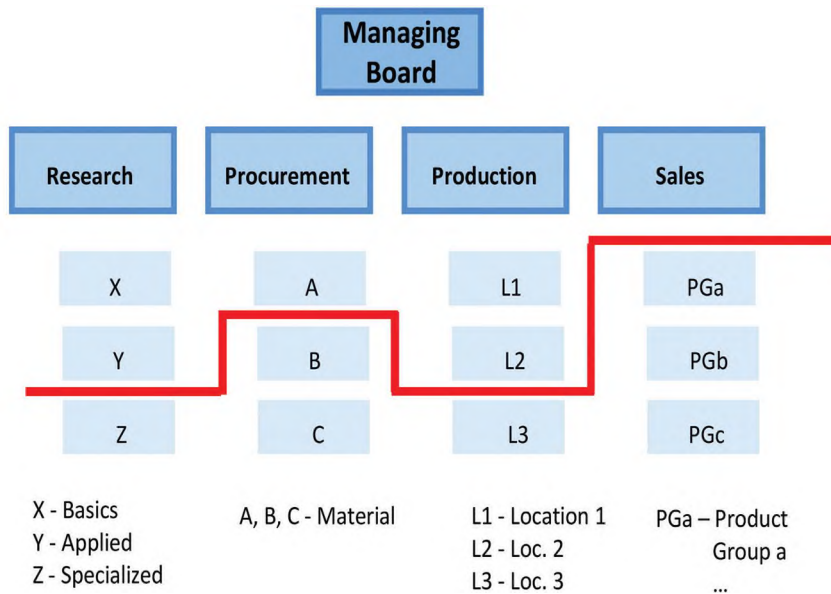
Managing Board

Research

Procurement

Production

Sales

X

A

L1

PGa

Y

B

L2

PGb

Z

C

L3

PGc

X - Basics
Y - Applied
Z - Specialized

A, B, C - Material

L1 - Location 1
L2 - Loc. 2
L3 - Loc. 3

PGa – Product Group a
...